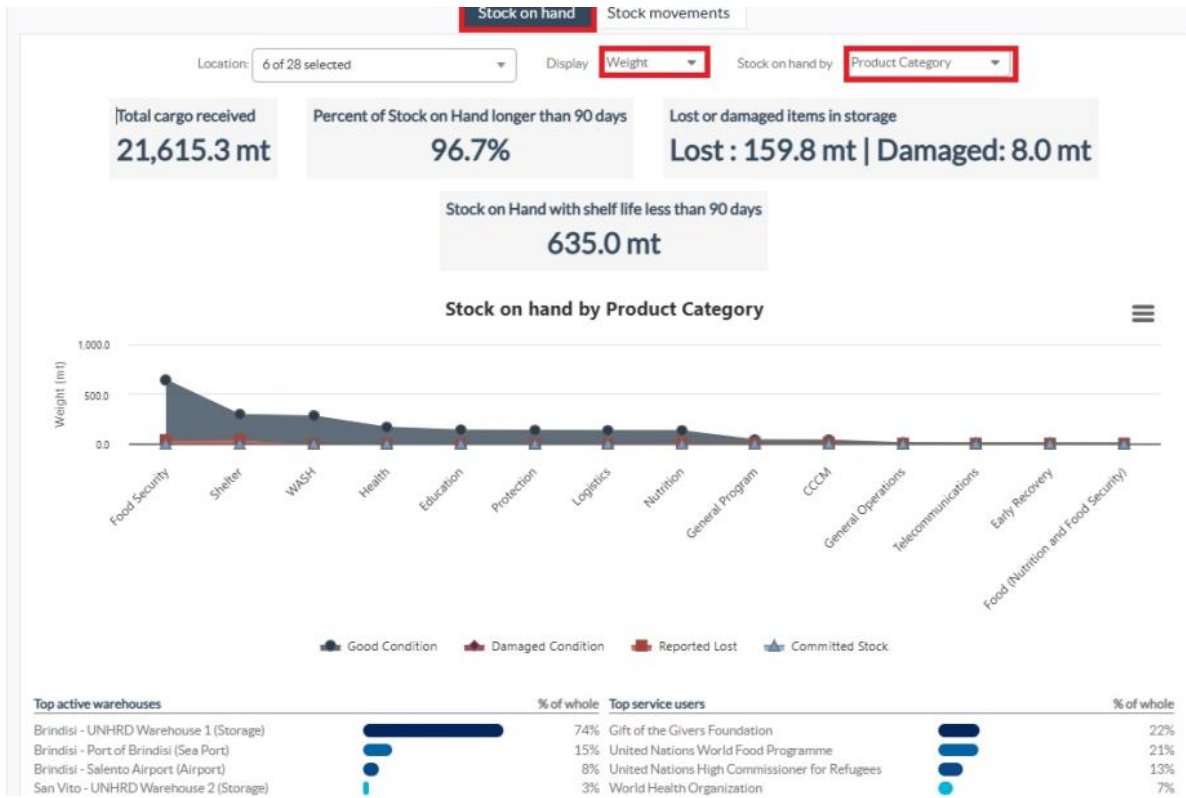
Stock on hand Stock movements

Location: 6 of 28 selected Display Weight Stock on hand by Product Category

Total cargo received
21,615.3 mt

Percent of Stock on Hand longer than 90 days
96.7%

Lost or damaged items in storage
Lost : 159.8 mt | Damaged: 8.0 mt

Stock on Hand with shelf life less than 90 days
635.0 mt

Stock on hand by Product Category

1,000.0
500.0
0.0
Weight (mt)

Food Security, Shelter, WASH, Health, Education, Protection, Logistics, Nutrition, General Program, CCCM, General Operations, Telecommunications, Early Recovery, Food (Nutrition and Food Security)

Good Condition Damaged Condition Reported Lost Committed Stock

| Top active warehouses | % of whole |
|---|---|
| Brindisi - UNHRD Warehouse 1 (Storage) | 74% |
| Brindisi - Port of Brindisi (Sea Port) | 15% |
| Brindisi - Salento Airport (Airport) | 8% |
| San Vito - UNHRD Warehouse 2 (Storage) | 3% |

| Top service users | % of whole |
|---|---|
| Gift of the Givers Foundation | 22% |
| United Nations World Food Programme | 21% |
| United Nations High Commissioner for Refugees | 13% |
| World Health Organization | 7% |